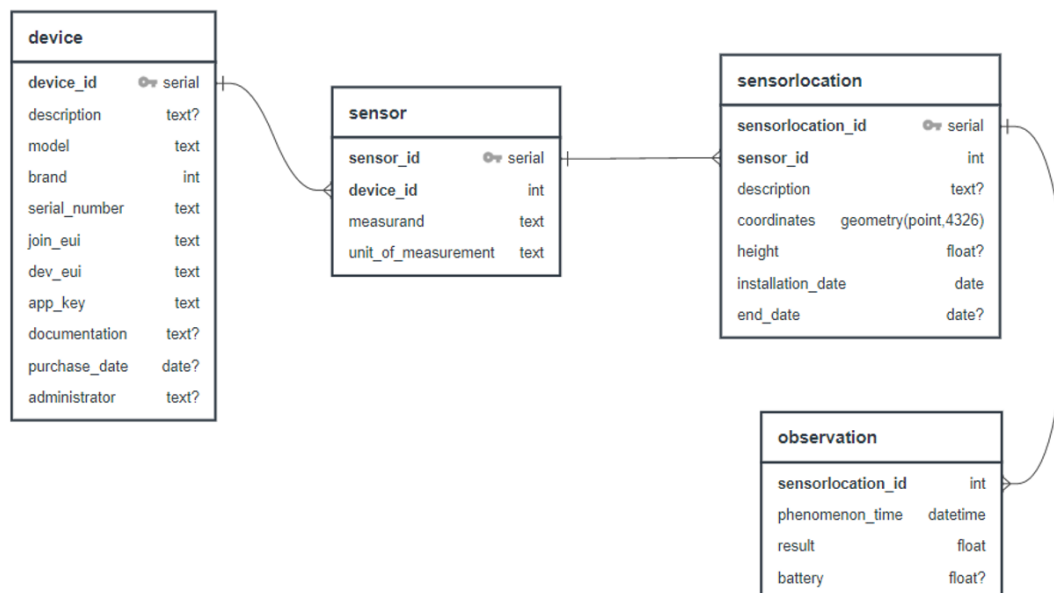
device

| device_id | serial |
|---|---|
| description | text? |
| model | text |
| brand | int |
| serial_number | text |
| join_eui | text |
| dev_eui | text |
| app_key | text |
| documentation | text? |
| purchase_date | date? |
| administrator | text? |

sensor

| sensor_id | serial |
|---|---|
| device_id | int |
| measurand | text |
| unit_of_measurement | text |

sensorlocation

| sensorlocation_id | serial |
|---|---|
| sensor_id | int |
| description | text? |
| coordinates | geometry(point,4326) |
| height | float? |
| installation_date | date |
| end_date | date? |

observation

| sensorlocation_id | int |
|---|---|
| phenomenon_time | datetime |
| result | float |
| battery | float? |